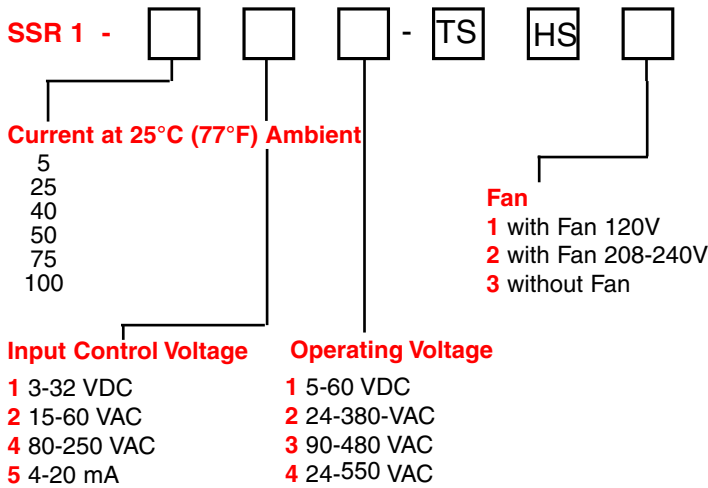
SSR 1 - - TS HS

Current at 25°C (77°F) Ambient
5
25
40
50
75
100

Fan
1 with Fan 120V
2 with Fan 208-240V
3 without Fan

Input Control Voltage
1 3-32 VDC
2 15-60 VAC
4 80-250 VAC
5 4-20 mA

Operating Voltage
1 5-60 VDC
2 24-380-VAC
3 90-480 VAC
4 24-550 VAC